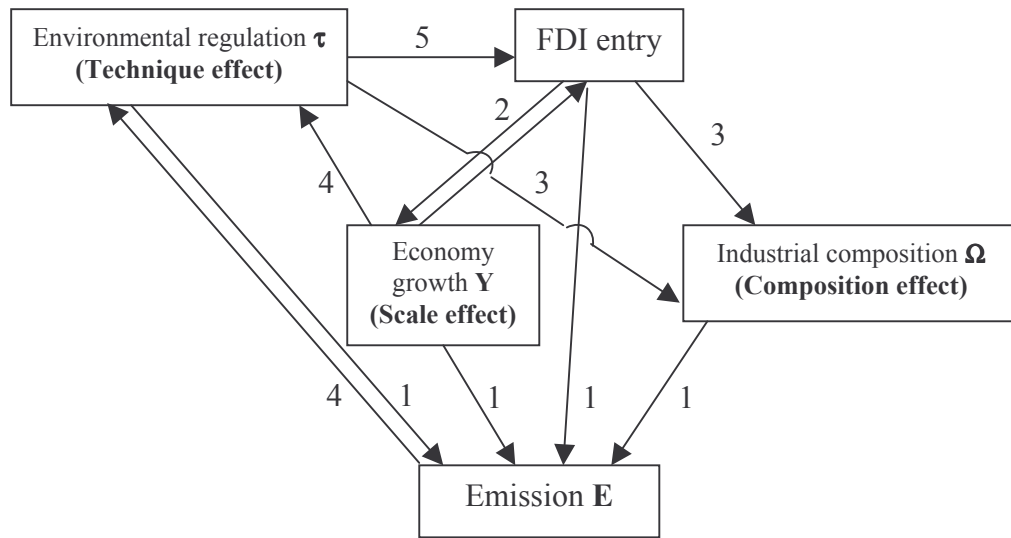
Environmental regulation **τ**
**(Technique effect)**

5

FDI entry

2

4

3

3

Economy growth **Y**
**(Scale effect)**

Industrial composition **Ω**
**(Composition effect)**

4

1

1

1

1

Emission **E**